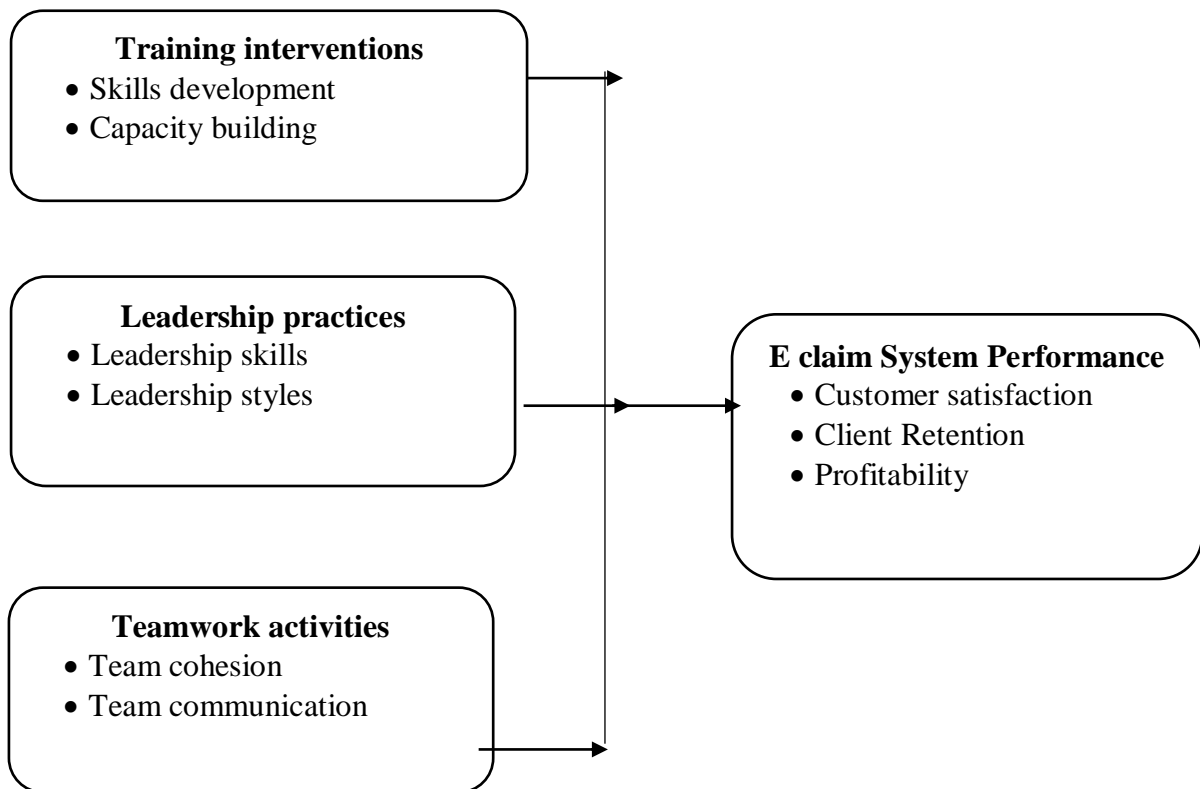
**Training interventions**
- Skills development
- Capacity building

**Leadership practices**
- Leadership skills
- Leadership styles

**Teamwork activities**
- Team cohesion
- Team communication

**E claim System Performance**
- Customer satisfaction
- Client Retention
- Profitability